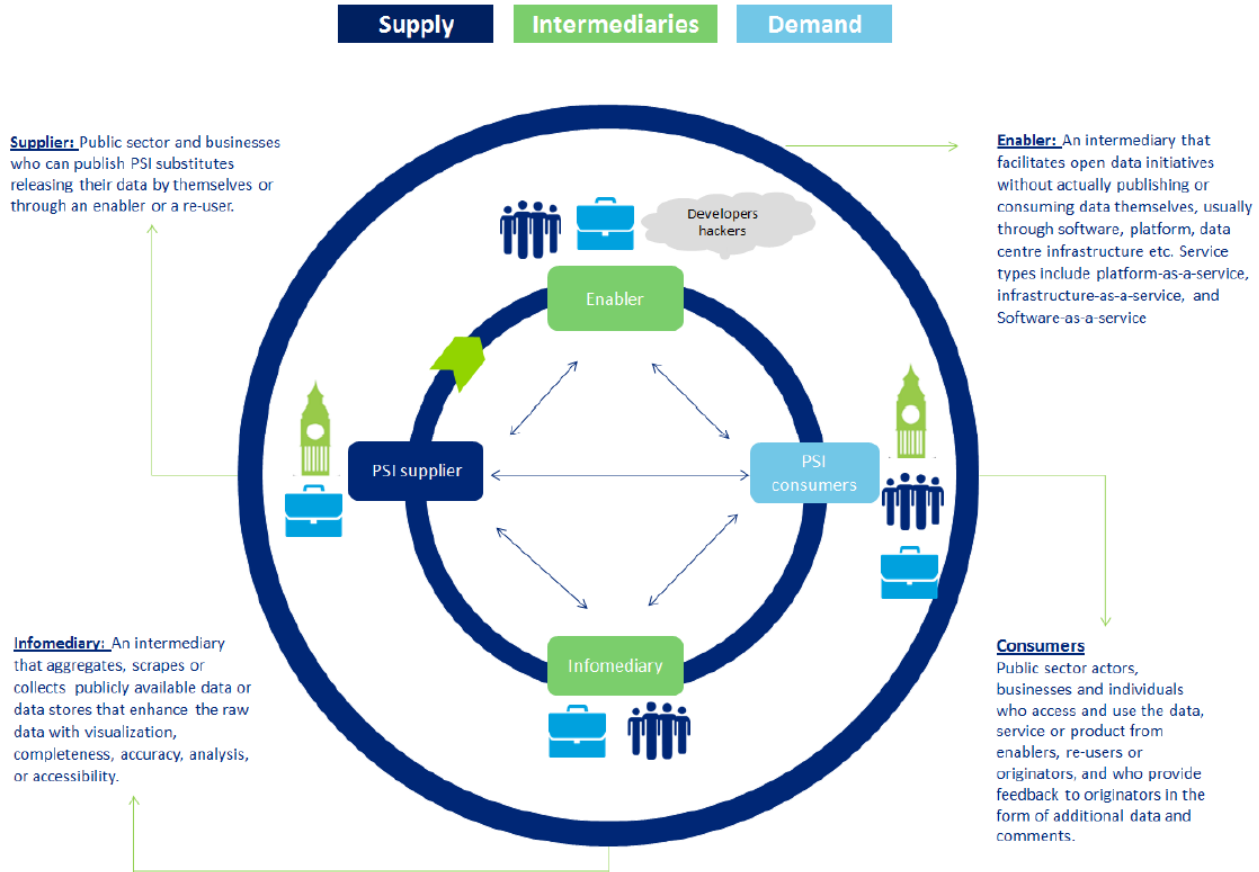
Supply Intermediaries Demand

Supplier: Public sector and businesses who can publish PSI substitutes releasing their data by themselves or through an enabler or a re-user.

Enabler: An intermediary that facilitates open data initiatives without actually publishing or consuming data themselves, usually through software, platform, data centre infrastructure etc. Service types include platform-as-a-service, infrastructure-as-a-service, and Software-as-a-service

Developers hackers

Enabler

PSI supplier

PSI consumers

Infomediary

Infomediary: An intermediary that aggregates, scrapes or collects publicly available data or data stores that enhance the raw data with visualization, completeness, accuracy, analysis, or accessibility.

Consumers
Public sector actors, businesses and individuals who access and use the data, service or product from enablers, re-users or originators, and who provide feedback to originators in the form of additional data and comments.